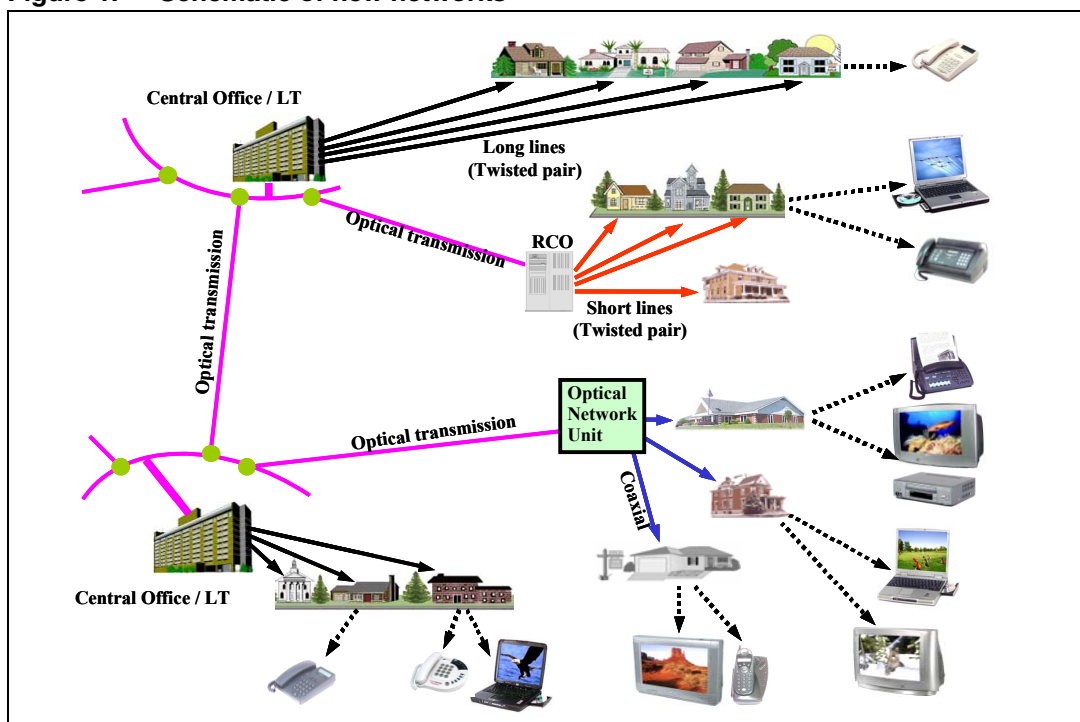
Figure 1. Schematic of new networks

Central Office / LT

Long lines (Twisted pair)

Optical transmission

RCO

Short lines (Twisted pair)

Optical transmission

Optical Network Unit

Optical transmission

Coaxial

Central Office / LT